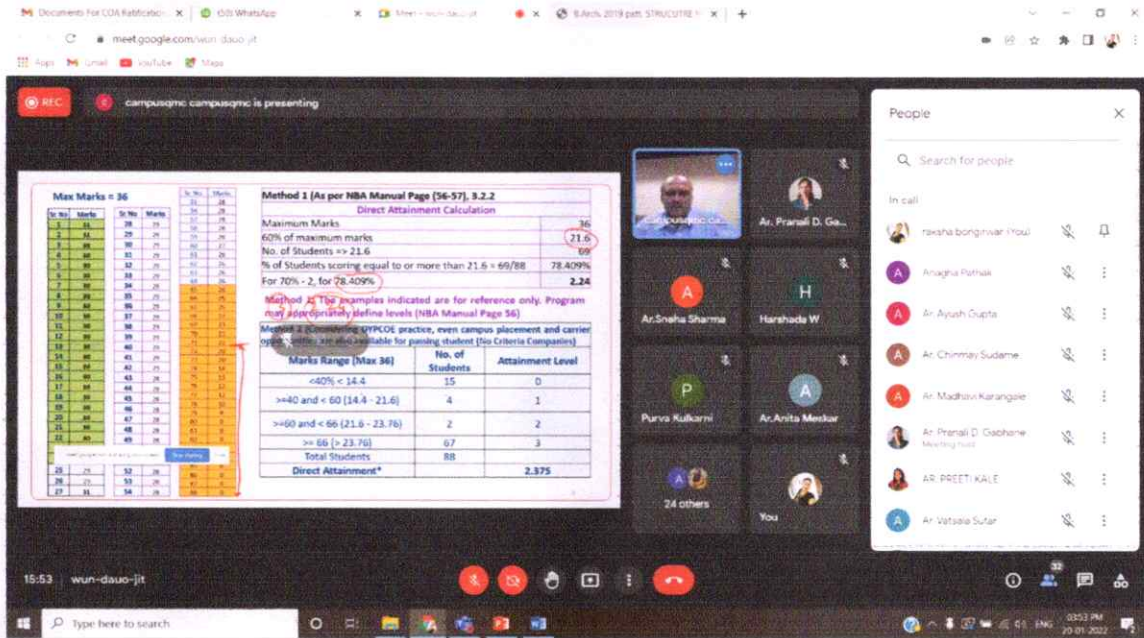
Documents For COA Ratification | (50) WhatsApp | Meet - wun-dauo-jit | B.Arch. 2019 patt. STRUCUTRE | +

meet.google.com/wun-dauo-jit

Apps | Gmail | YouTube | Maps

REC | campusqmc campusqmc is presenting

Max Marks = 36

| Sr No | Marks | Sr No | Marks |
|---|---|---|---|
| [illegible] | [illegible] | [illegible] | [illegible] |

Method 1 (As per NBA Manual Page (56-57), 3.2.2

Direct Attainment Calculation

| | |
|---|---|
| Maximum Marks | 36 |
| 60% of maximum marks | 21.6 |
| No. of Students => 21.6 | 69 |
| % of Students scoring equal to or more than 21.6 = 69/88 | 78.409% |
| For 70% - 2, for 78.409% | 2.24 |

Method 2: The examples indicated are for reference only. Program may appropriately define levels (NBA Manual Page 56)

Method 2 (Considering DYPCOE practice, even campus placement and carrier opportunities are also available for passing student (No Criteria Companies)

| Marks Range (Max 36) | No. of Students | Attainment Level |
|---|---|---|
| <40% < 14.4 | 15 | 0 |
| >=40 and < 60 (14.4 - 21.6) | 4 | 1 |
| >=60 and < 66 (21.6 - 23.76) | 2 | 2 |
| >= 66 (> 23.76) | 67 | 3 |
| Total Students | 88 | |
| Direct Attainment* | | 2.375 |

campusqmc ca...
Ar. Pranali D. Ga...
Ar.Sneha Sharma
Harshada W
Purva Kulkarni
Ar.Anita Meskar
24 others
You

People

Search for people

In call

raksha bonginwar (You)
Anagha Pathak
Ar. Ayush Gupta
Ar. Chinmay Sudame
Ar. Madhavi Karangale
Ar. Pranali D. Gabhane
Meeting host
AR. PREETI KALE
Ar. Vatsala Sutar

15:53 | wun-dauo-jit

32

Type here to search

03:53 PM
20-01-2022
ENG